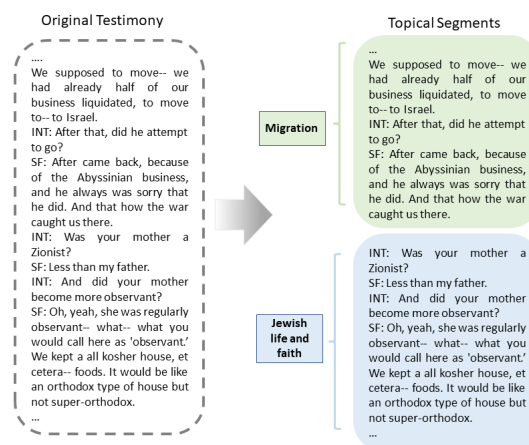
Original Testimony

....
We supposed to move-- we had already half of our business liquidated, to move to-- to Israel.
INT: After that, did he attempt to go?
SF: After came back, because of the Abyssinian business, and he always was sorry that he did. And that how the war caught us there.
INT: Was your mother a Zionist?
SF: Less than my father.
INT: And did your mother become more observant?
SF: Oh, yeah, she was regularly observant-- what-- what you would call here as 'observant.' We kept a all kosher house, et cetera-- foods. It would be like an orthodox type of house but not super-orthodox.
...

Topical Segments

Migration

...
We supposed to move-- we had already half of our business liquidated, to move to-- to Israel.
INT: After that, did he attempt to go?
SF: After came back, because of the Abyssinian business, and he always was sorry that he did. And that how the war caught us there.

Jewish life and faith

INT: Was your mother a Zionist?
SF: Less than my father.
INT: And did your mother become more observant?
SF: Oh, yeah, she was regularly observant-- what-- what you would call here as 'observant.' We kept a all kosher house, et cetera-- foods. It would be like an orthodox type of house but not super-orthodox.
...